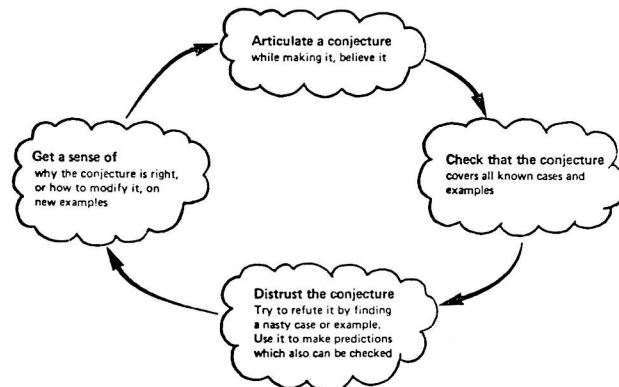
Articulate a conjecture
while making it, believe it

Check that the conjecture
covers all known cases and examples

Distrust the conjecture
Try to refute it by finding a nasty case or example.
Use it to make predictions which also can be checked

Get a sense of
why the conjecture is right, or how to modify it, on new examples